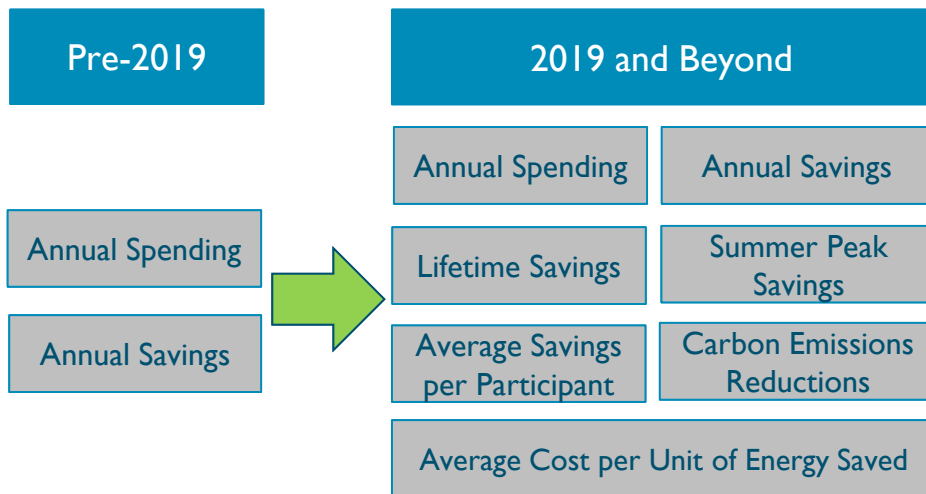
Pre-2019

Annual Spending

Annual Savings

2019 and Beyond

Annual Spending

Annual Savings

Lifetime Savings

Summer Peak Savings

Average Savings per Participant

Carbon Emissions Reductions

Average Cost per Unit of Energy Saved